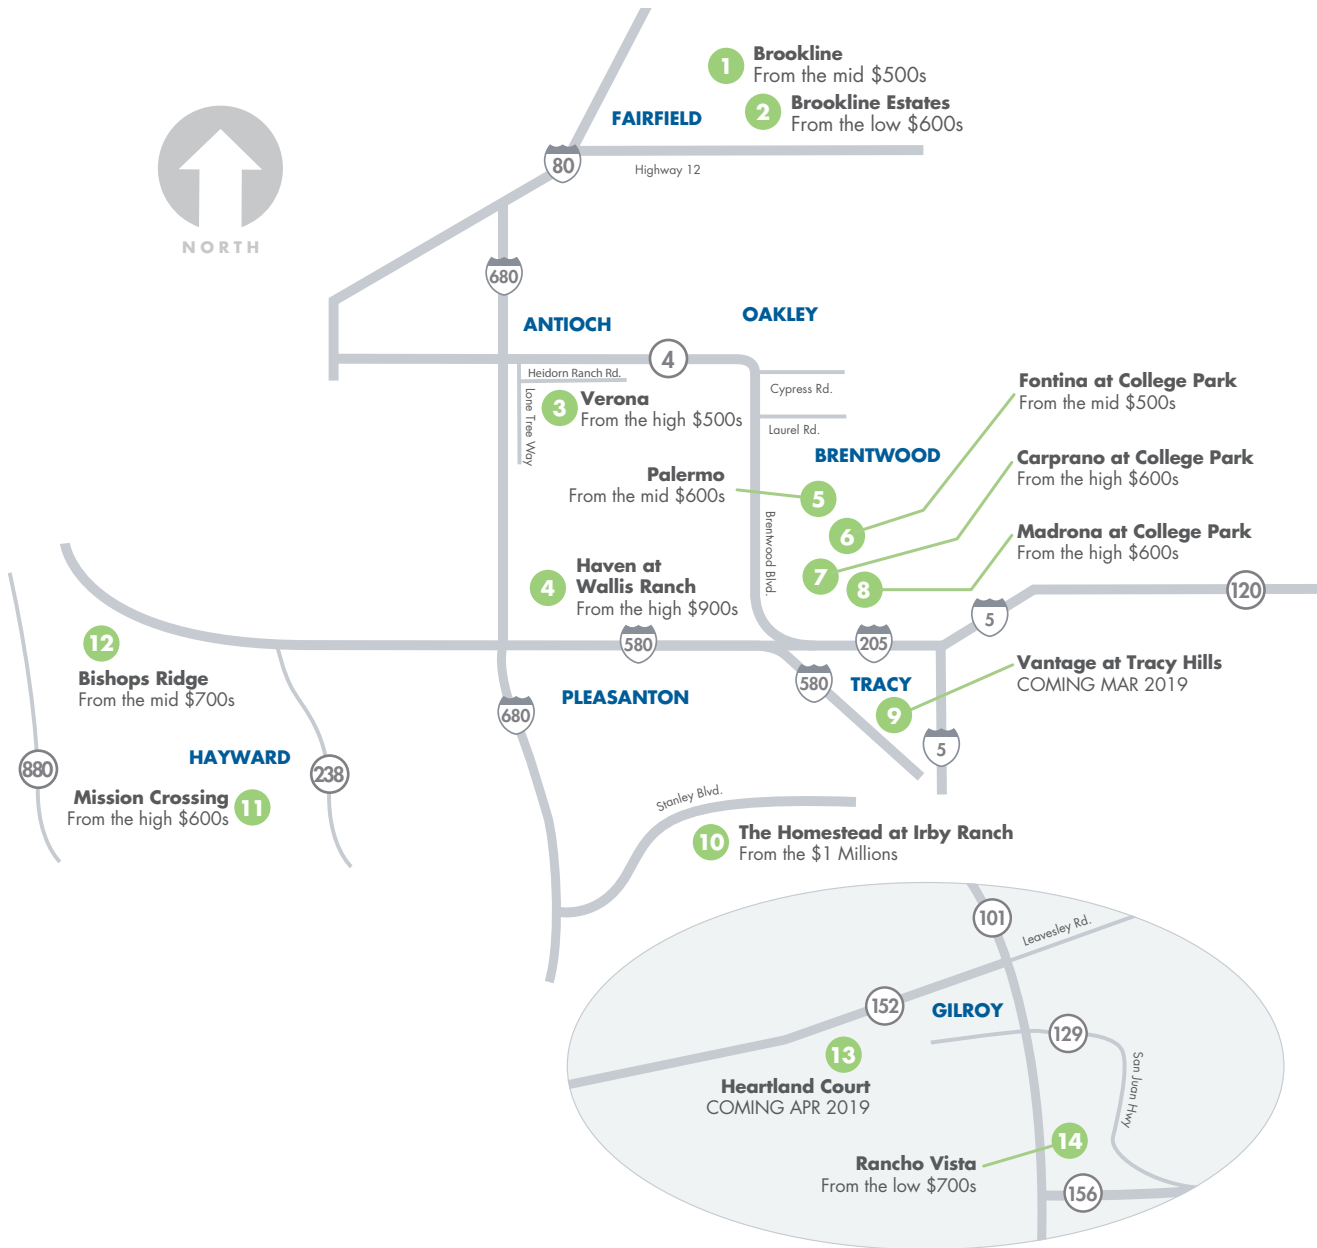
NORTH

1 Brookline
From the mid $500s

2 Brookline Estates
From the low $600s

FAIRFIELD

80

Highway 12

680

ANTIOCH

OAKLEY

4

Heidorn Ranch Rd.

Lone Tree Way

Cypress Rd.

Laurel Rd.

3 Verona
From the high $500s

Fontina at College Park
From the mid $500s

BRENTWOOD

Carprano at College Park
From the high $600s

Palermo
From the mid $600s 5

6

Brentwood Blvd.

Madrona at College Park
From the high $600s

7

8

4 Haven at Wallis Ranch
From the high $900s

120

5

12

580

205

Bishops Ridge
From the mid $700s

580

TRACY

Vantage at Tracy Hills
COMING MAR 2019

PLEASANTON

680

9

HAYWARD

5

880

238

Mission Crossing
From the high $600s 11

Stanley Blvd.

10 The Homestead at Irby Ranch
From the $1 Millions

101

Leavesley Rd.

152

GILROY

129

San Juan Hwy

13

Heartland Court
COMING APR 2019

14

Rancho Vista
From the low $700s

156